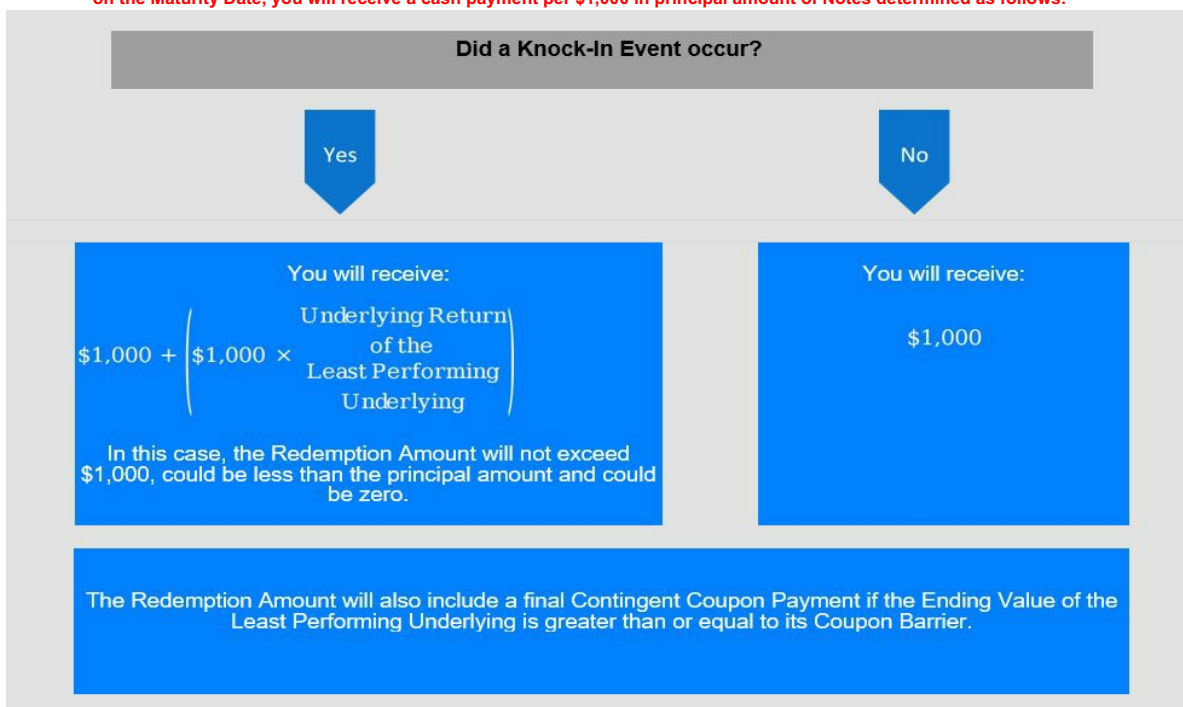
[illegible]

Did a Knock-In Event occur?

Yes

No

You will receive:

$\$1,000 + \left(\$1,000 \times \text{Underlying Return of the Least Performing Underlying}\right)$

In this case, the Redemption Amount will not exceed $1,000, could be less than the principal amount and could be zero.

You will receive:

$\$1,000$

The Redemption Amount will also include a final Contingent Coupon Payment if the Ending Value of the Least Performing Underlying is greater than or equal to its Coupon Barrier.